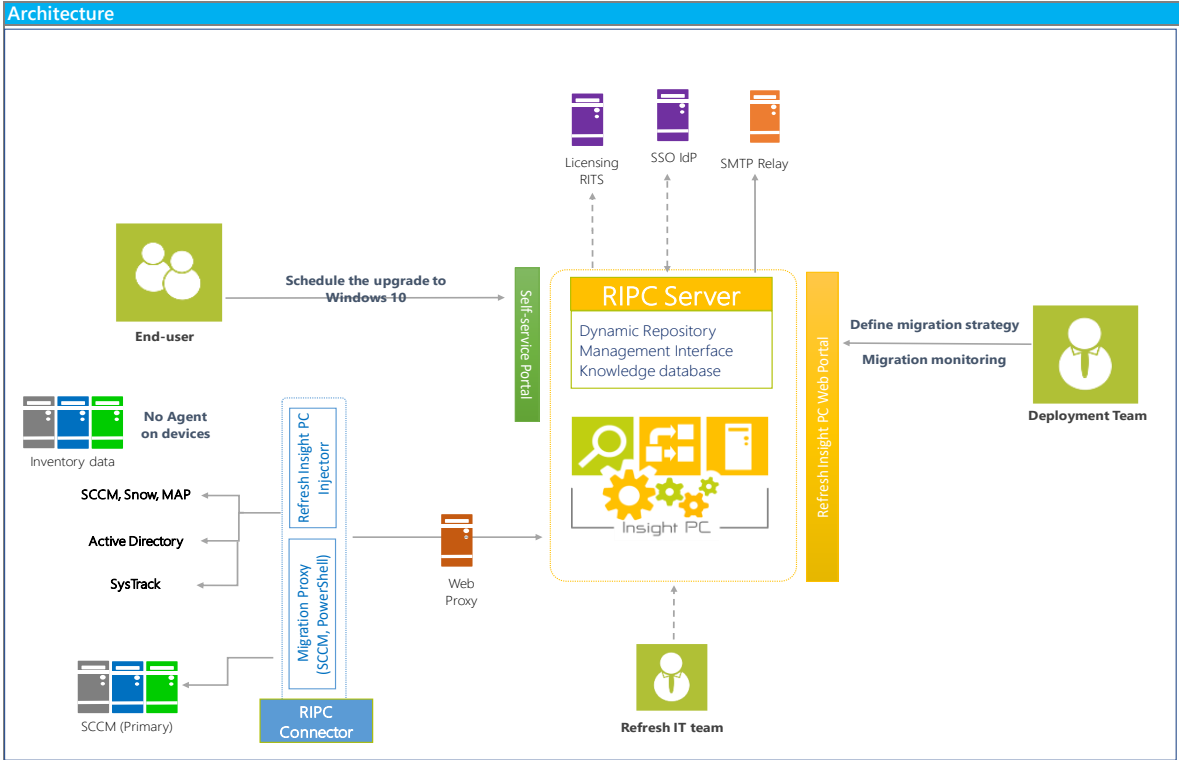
Architecture

Licensing RITS

SSO IdP

SMTP Relay

End-user

Schedule the upgrade to Windows 10

Self-service Portal

RIPC Server

Dynamic Repository
Management Interface
Knowledge database

Insight PC

Refresh Insight PC Web Portal

Define migration strategy

Migration monitoring

Deployment Team

Inventory data

No Agent on devices

Refresh Insight PC Injectorr

SCCM, Snow, MAP

Active Directory

SysTrack

Migration Proxy (SCCM, PowerShell)

Web Proxy

SCCM (Primary)

RIPC Connector

Refresh IT team